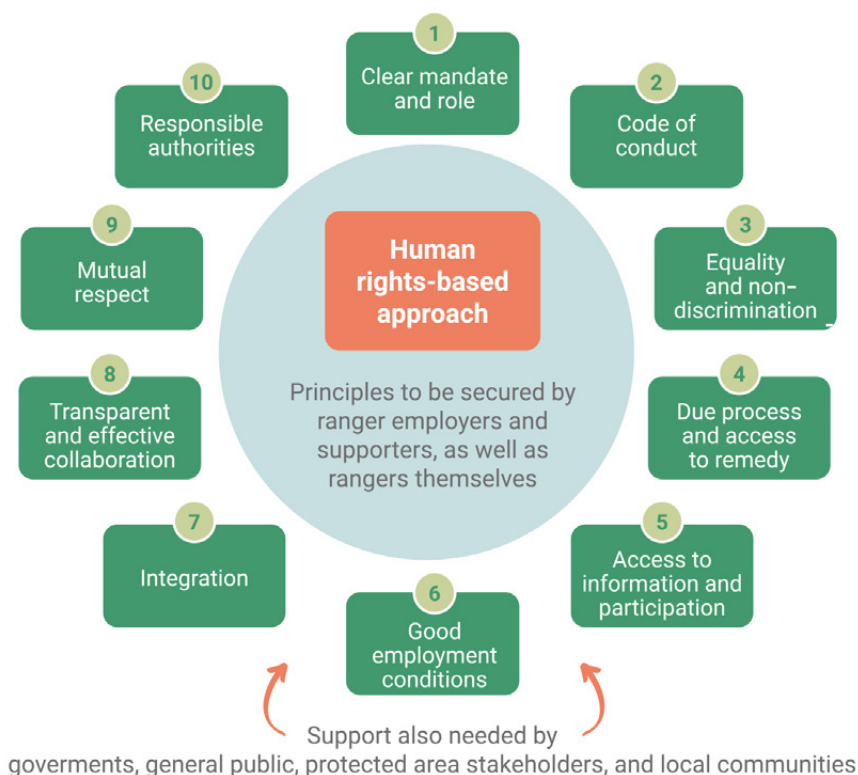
Human rights-based approach

Principles to be secured by ranger employers and supporters, as well as rangers themselves

1
Clear mandate and role

2
Code of conduct

3
Equality and non-discrimination

4
Due process and access to remedy

5
Access to information and participation

6
Good employment conditions

7
Integration

8
Transparent and effective collaboration

9
Mutual respect

10
Responsible authorities

Support also needed by goverments, general public, protected area stakeholders, and local communities